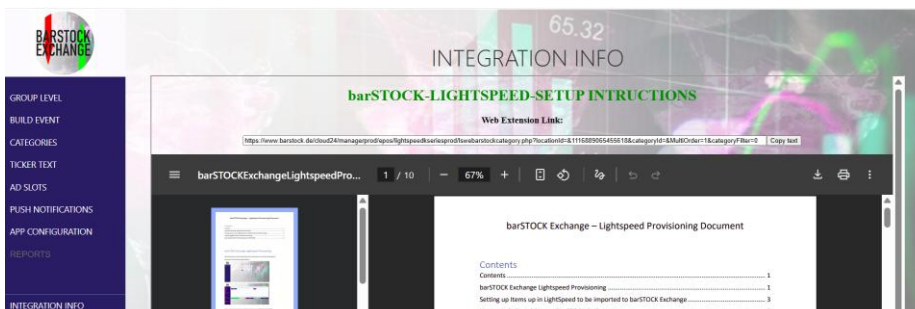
BARSTOCK EXCHANGE

65.32

INTEGRATION INFO

GROUP LEVEL
BUILD EVENT
CATEGORIES
TICKER TEXT
AD SLOTS
PUSH NOTIFICATIONS
APP CONFIGURATION
REPORTS
INTEGRATION INFO

barSTOCK-LIGHTSPEED-SETUP INTRUCTIONS

Web Extension Link:

https://www.barstock.de/cloud24/managerprod/epos/lightspeedkseriesprod/lsewbarstockcategory.php?locationId=&1116889065455618&categoryId=$MultiOrder=1&categoryFilter=0 Copy text

barSTOCKExchangeLightspeedPro... 1 / 10 — 67% +

barSTOCK Exchange – Lightspeed Provisioning Document

Contents
Contents .......... 1
barSTOCK Exchange Lightspeed Provisioning .......... 1
Setting up items up in LightSpeed to be imported to barSTOCK Exchange .......... 3